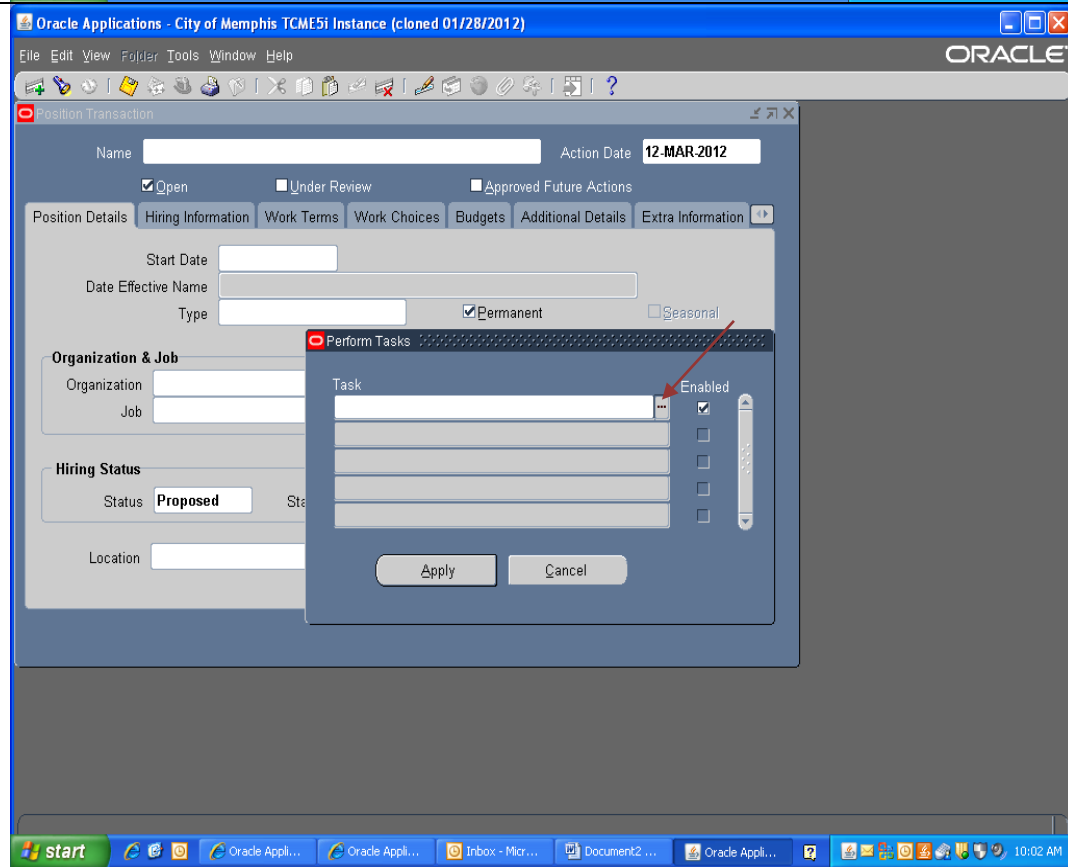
Oracle Applications - City of Memphis TCME5i Instance (cloned 01/28/2012)

File Edit View Folder Tools Window Help

ORACLE

Position Transaction

Name

Action Date 12-MAR-2012

Open

Under Review

Approved Future Actions

Position Details | Hiring Information | Work Terms | Work Choices | Budgets | Additional Details | Extra Information

Start Date

Date Effective Name

Type

Permanent

Seasonal

Organization & Job

Organization

Job

Hiring Status

Status Proposed

Sta

Location

Perform Tasks

Task

Enabled

Apply

Cancel

start

Oracle Appli...

Oracle Appli...

Inbox - Micr...

Document2 ...

Oracle Appli...

10:02 AM